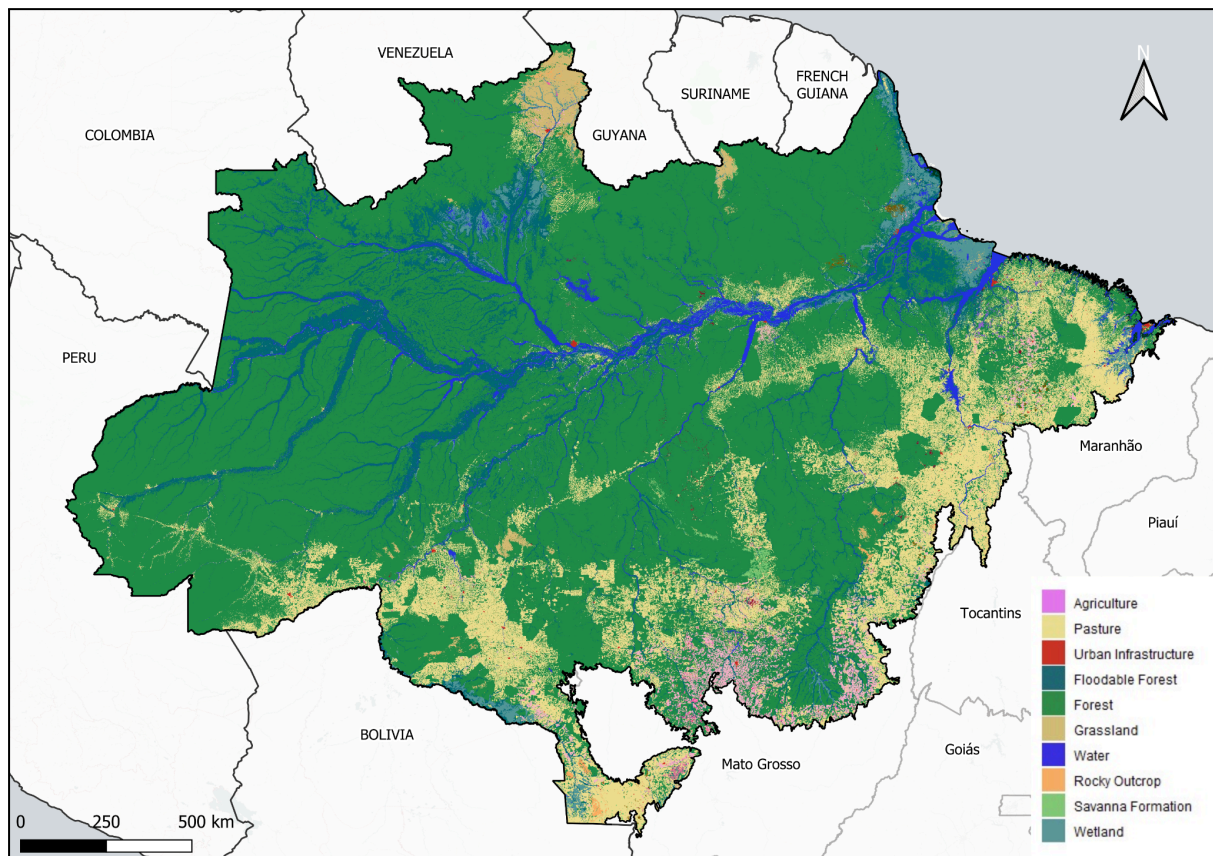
VENEZUELA
N
FRENCH GUIANA
SURINAME
COLOMBIA
GUYANA
PERU
Maranhão
Piauí
Tocantins
BOLIVIA
Goiás
Mato Grosso

Agriculture
Pasture
Urban Infrastructure
Floodable Forest
Forest
Grassland
Water
Rocky Outcrop
Savanna Formation
Wetland

0 250 500 km